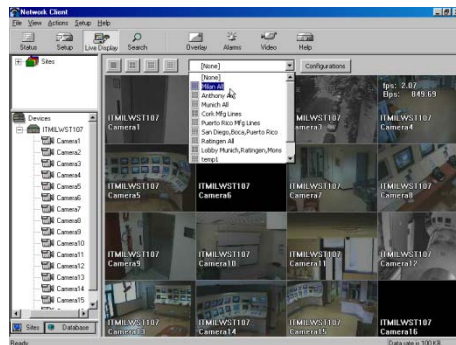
Network Client

File View Actions Setup Help

Status Setup Live Display Search Overlay Alarms Video Help

Sites

[None]

Configurations

[None]
Milan All
Anthony
Munich All
Cork Mfg Lines
Puerto Rico Mfg Lines
San Diego,Boca,Puerto Rico
Ratingen All
Lobby Munich,Ratingen,Mons
temp1

Devices
ITMILWST107
Camera1
Camera2
Camera3
Camera4
Camera5
Camera6
Camera7
Camera8
Camera9
Camera10
Camera11
Camera12
Camera13
Camera14
Camera15

Sites Database

ITMILWST107
Camera1

ITMILWST107
Camera3

fps: 2.07
Elps: 849.69
ITMILWST107
Camera4

ITMILWST107
Camera5

ITMILWST107
Camera6

ITMILWST107
Camera7

ITMILWST107
Camera8

ITMILWST107
Camera9

ITMILWST107
Camera10

ITMILWST107
Camera11

ITMILWST107
Camera12

ITMILWST107
Camera13

ITMILWST107
Camera14

ITMILWST107
Camera15

ITMILWST107
Camera16

Ready

Data rate = 100 KB